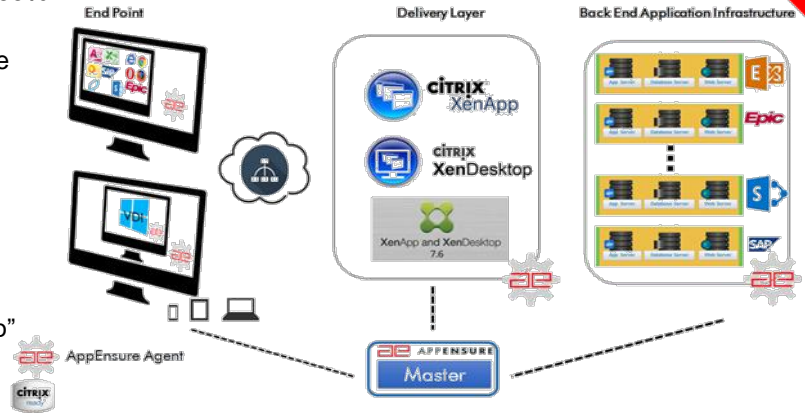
End Point

Delivery Layer

Back End Application Infrastructure

Epic

VDI

CITRIX XenApp

CITRIX XenDesktop

XenApp and XenDesktop 7.6

App Server Database Server Web Server

Epic

SAP

AppEnsure Agent

APPENSURE Master

e

o"

CITRIX